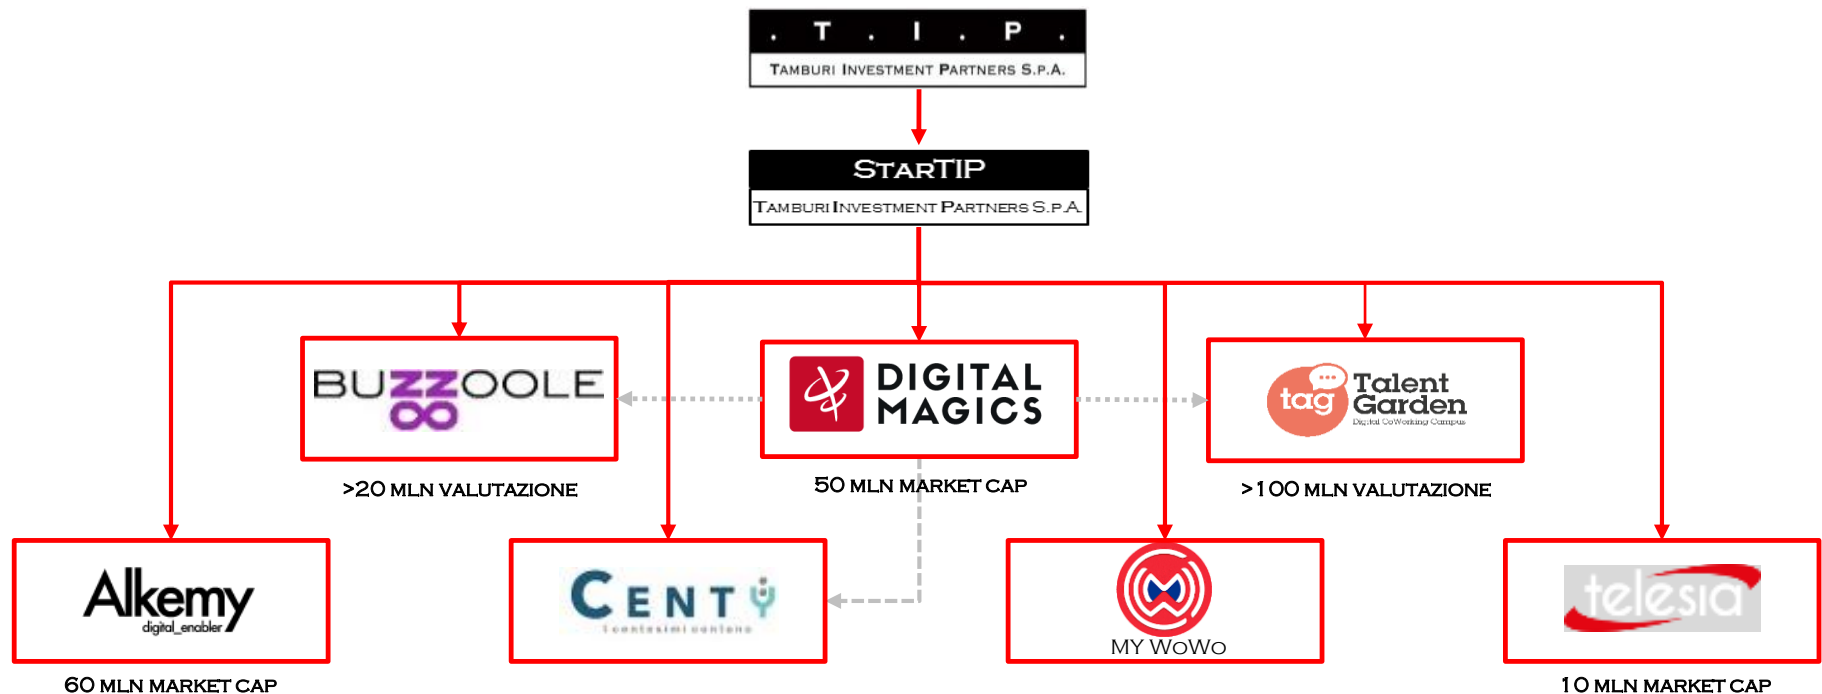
. T . I . P .
TAMBURI INVESTMENT PARTNERS S.P.A.

STARTIP
TAMBURI INVESTMENT PARTNERS S.P.A.

BUZZOOLE
>20 MLN VALUTAZIONE

DIGITAL MAGICS
50 MLN MARKET CAP

tag Talent Garden
Digital CoWorking Campus
>100 MLN VALUTAZIONE

Alkemy
digital_enabler
60 MLN MARKET CAP

CENTY
I centesimi contano

MY WOWO

telesia
10 MLN MARKET CAP